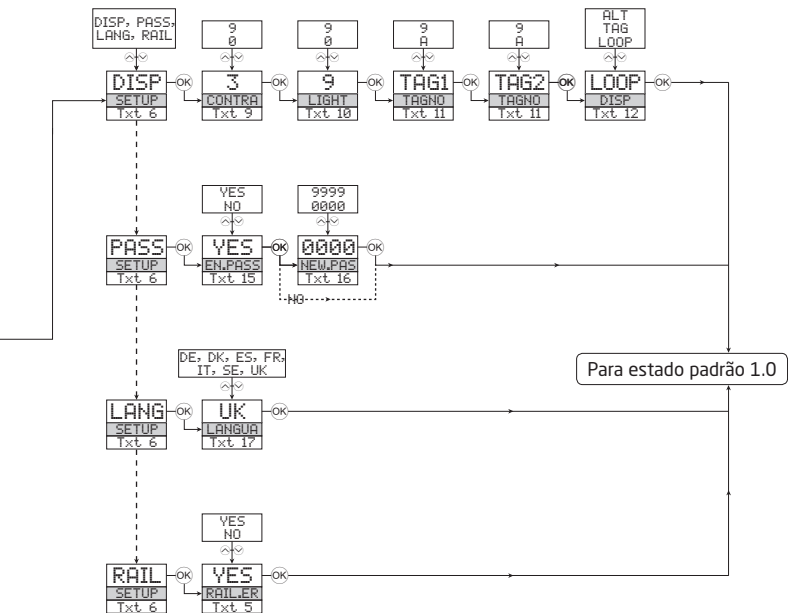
DISP, PASS, LANG, RAIL

DISP
SETUP
Txt 6

OK

9
0

3
CONTRA
Txt 9

OK

9
0

9
LIGHT
Txt 10

OK

9
A

TAG1
TAGNO
Txt 11

OK

9
A

TAG2
TAGNO
Txt 11

OK

ALT
TAG
LOOP

LOOP
DISP
Txt 12

OK

YES
NO

PASS
SETUP
Txt 6

OK

YES
EN.PASS
Txt 15

OK

9999
0000

0000
NEW.PAS
Txt 16

OK

NO

Para estado padrão 1.0

DE, DK, ES, FR, IT, SE, UK

LANG
SETUP
Txt 6

OK

UK
LANGUA
Txt 17

OK

YES
NO

RAIL
SETUP
Txt 6

OK

YES
RAIL.ER
Txt 5

OK